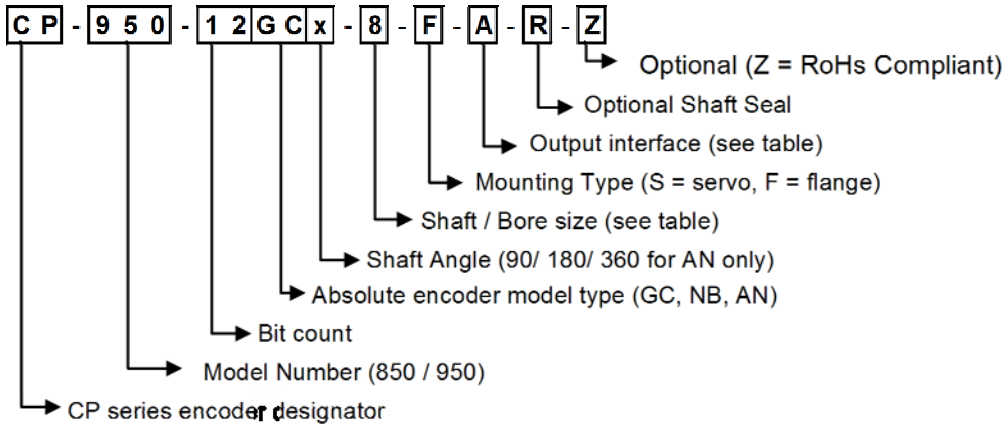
CP - 950 - 12GCx - 8 - F - A - R - Z

Optional (Z = RoHs Compliant)

Optional Shaft Seal

Output interface (see table)

Mounting Type (S = servo, F = flange)

Shaft / Bore size (see table)

Shaft Angle (90/ 180/ 360 for AN only)

Absolute encoder model type (GC, NB, AN)

Bit count

Model Number (850 / 950)

CP series encoder designator